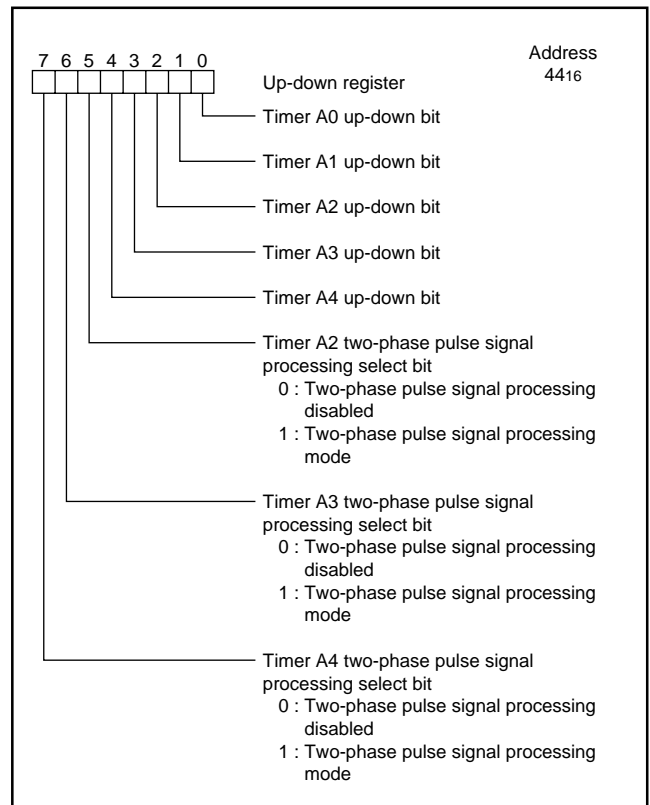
7 6 5 4 3 2 1 0

Address $44_{16}$

Up-down register

Timer A0 up-down bit

Timer A1 up-down bit

Timer A2 up-down bit

Timer A3 up-down bit

Timer A4 up-down bit

Timer A2 two-phase pulse signal processing select bit
0 : Two-phase pulse signal processing disabled
1 : Two-phase pulse signal processing mode

Timer A3 two-phase pulse signal processing select bit
0 : Two-phase pulse signal processing disabled
1 : Two-phase pulse signal processing mode

Timer A4 two-phase pulse signal processing select bit
0 : Two-phase pulse signal processing disabled
1 : Two-phase pulse signal processing mode